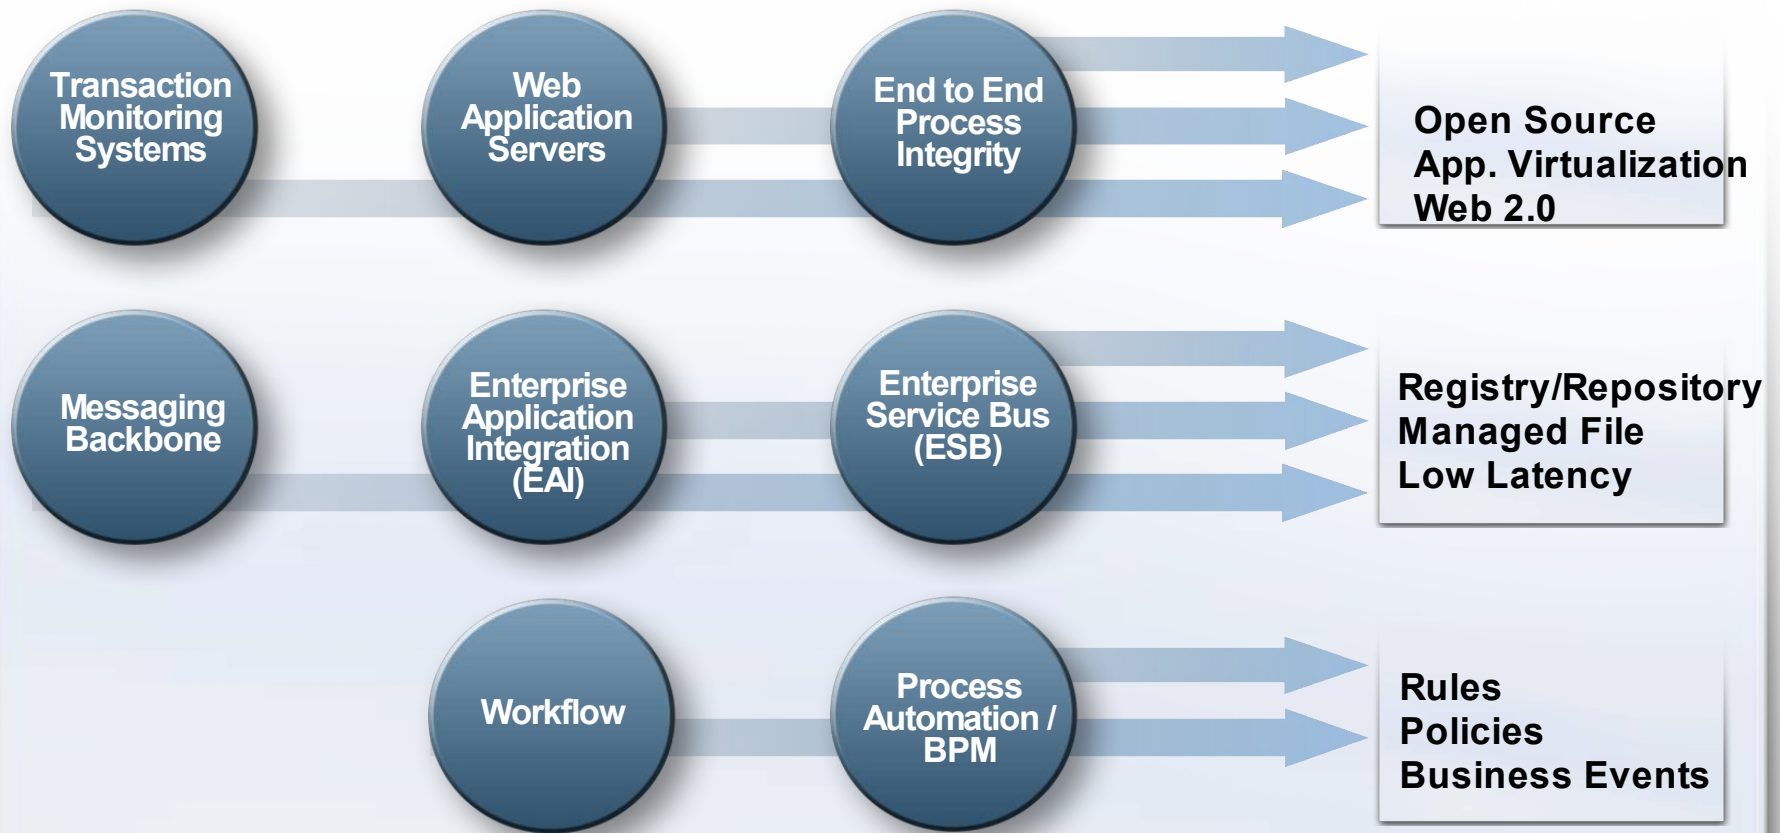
Transaction Monitoring Systems

Web Application Servers

End to End Process Integrity

Open Source
App. Virtualization
Web 2.0

Messaging Backbone

Enterprise Application Integration (EAI)

Enterprise Service Bus (ESB)

Registry/Repository
Managed File
Low Latency

Workflow

Process Automation / BPM

Rules
Policies
Business Events